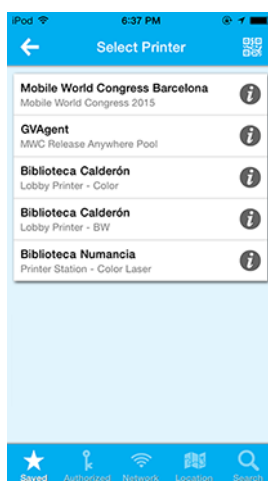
iPod 6:37 PM

Select Printer

Mobile World Congress Barcelona
Mobile World Congress 2015

GVAgent
MWC Release Anywhere Pool

Biblioteca Calderón
Lobby Printer - Color

Biblioteca Calderón
Lobby Printer - BW

Biblioteca Numancia
Printer Station - Color Laser

Saved Authorized Network Location Search